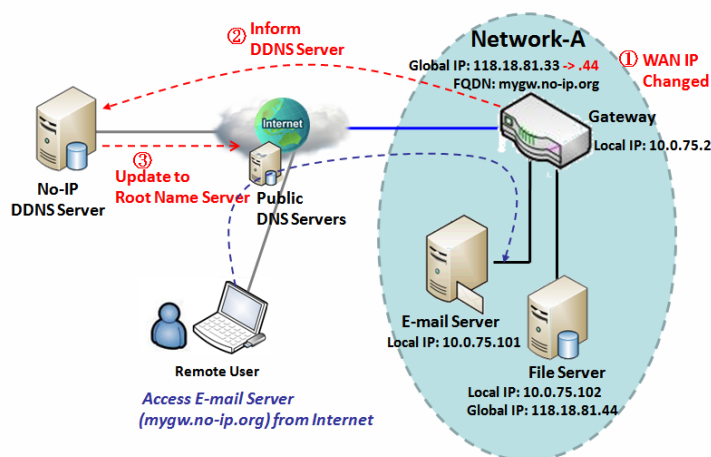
② Inform DDNS Server

Network-A

Global IP: 118.18.81.33 -> .44
FQDN: mygw.no-ip.org

① WAN IP Changed

Internet

Gateway
Local IP: 10.0.75.2

No-IP DDNS Server

③ Update to Root Name Server

Public DNS Servers

E-mail Server
Local IP: 10.0.75.101

File Server
Local IP: 10.0.75.102
Global IP: 118.18.81.44

Remote User

Access E-mail Server (mygw.no-ip.org) from Internet